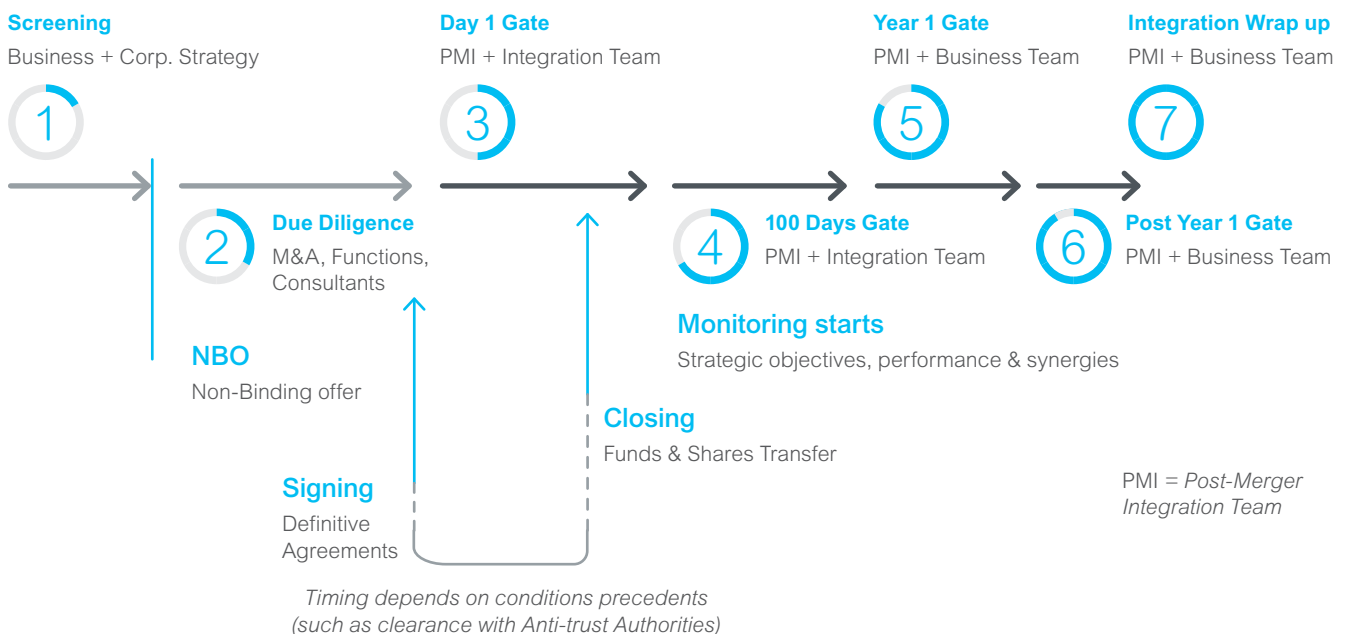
Screening
Business + Corp. Strategy
1

Day 1 Gate
PMI + Integration Team
3

Year 1 Gate
PMI + Business Team
5

Integration Wrap up
PMI + Business Team
7

2
Due Diligence
M&A, Functions, Consultants

4
100 Days Gate
PMI + Integration Team

6
Post Year 1 Gate
PMI + Business Team

Monitoring starts
Strategic objectives, performance & synergies

NBO
Non-Binding offer

Closing
Funds & Shares Transfer

Signing
Definitive Agreements

PMI = Post-Merger Integration Team

Timing depends on conditions precedents (such as clearance with Anti-trust Authorities)